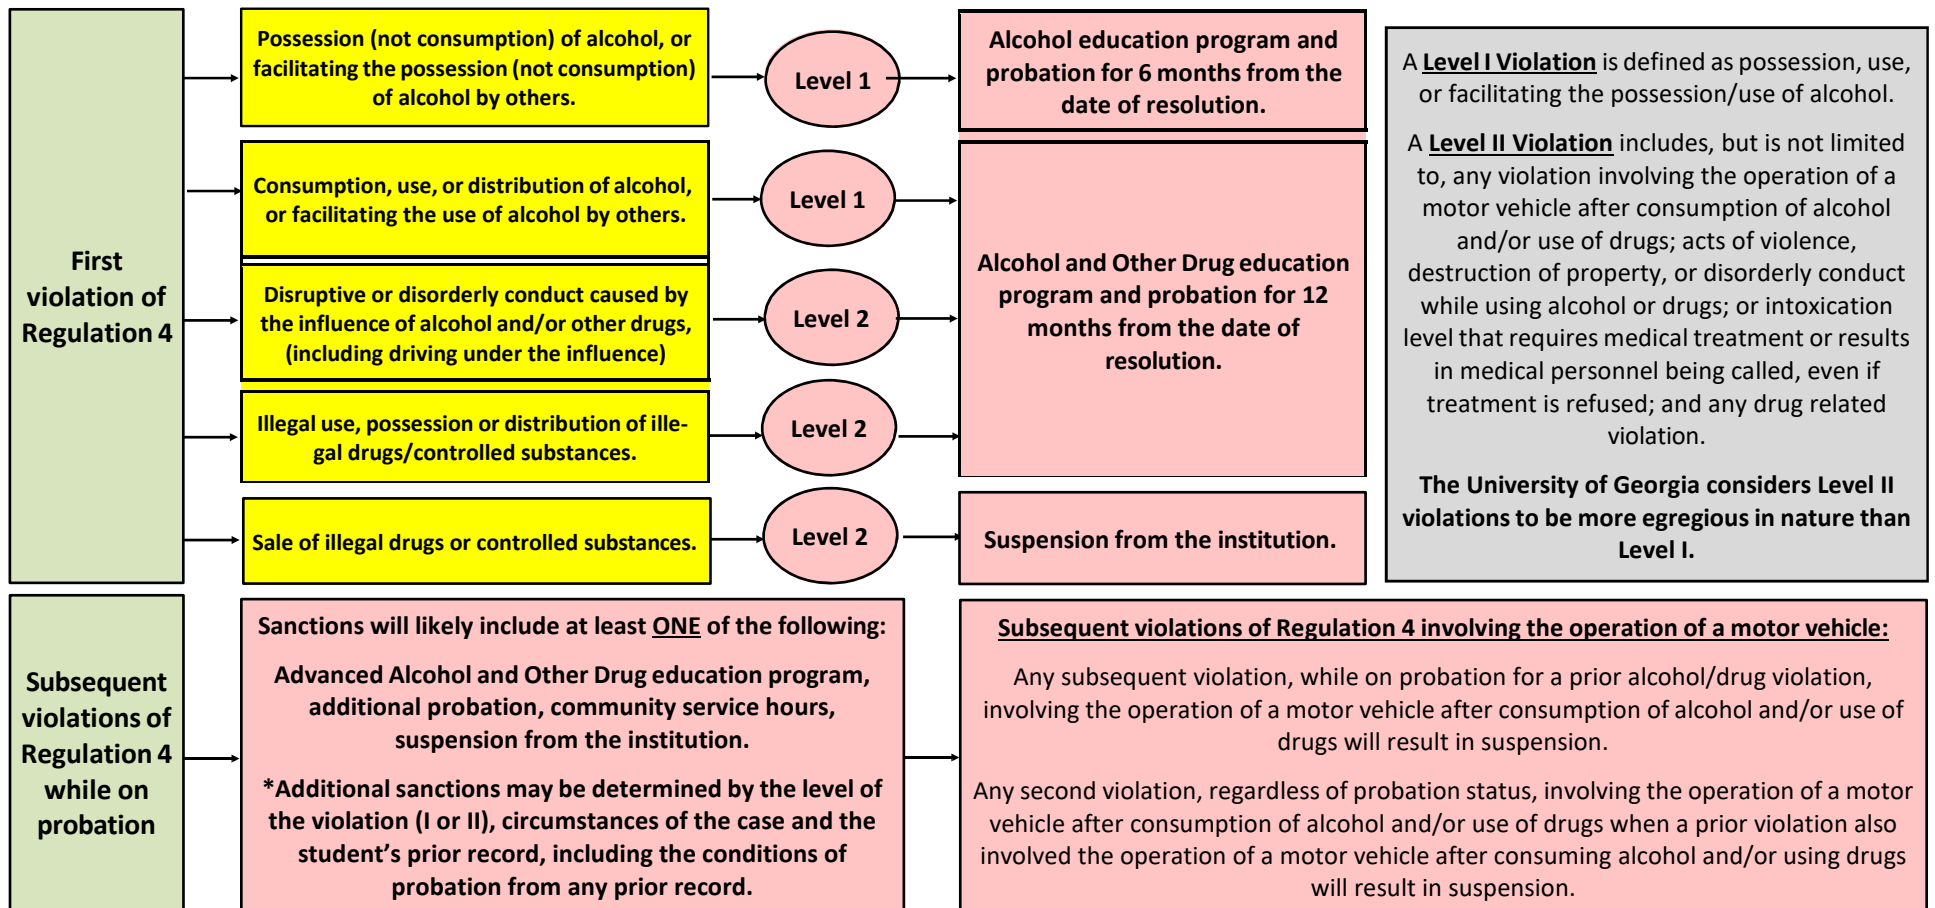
First violation of Regulation 4

Possession (not consumption) of alcohol, or facilitating the possession (not consumption) of alcohol by others.

Level 1

Alcohol education program and probation for 6 months from the date of resolution.

Consumption, use, or distribution of alcohol, or facilitating the use of alcohol by others.

Level 1

Disruptive or disorderly conduct caused by the influence of alcohol and/or other drugs, (including driving under the influence)

Level 2

Illegal use, possession or distribution of illegal drugs/controlled substances.

Level 2

Alcohol and Other Drug education program and probation for 12 months from the date of resolution.

Sale of illegal drugs or controlled substances.

Level 2

Suspension from the institution.

A Level I Violation is defined as possession, use, or facilitating the possession/use of alcohol.

A Level II Violation includes, but is not limited to, any violation involving the operation of a motor vehicle after consumption of alcohol and/or use of drugs; acts of violence, destruction of property, or disorderly conduct while using alcohol or drugs; or intoxication level that requires medical treatment or results in medical personnel being called, even if treatment is refused; and any drug related violation.

The University of Georgia considers Level II violations to be more egregious in nature than Level I.

Subsequent violations of Regulation 4 while on probation

Sanctions will likely include at least ONE of the following:

Advanced Alcohol and Other Drug education program, additional probation, community service hours, suspension from the institution.

*Additional sanctions may be determined by the level of the violation (I or II), circumstances of the case and the student's prior record, including the conditions of probation from any prior record.

Subsequent violations of Regulation 4 involving the operation of a motor vehicle:

Any subsequent violation, while on probation for a prior alcohol/drug violation, involving the operation of a motor vehicle after consumption of alcohol and/or use of drugs will result in suspension.

Any second violation, regardless of probation status, involving the operation of a motor vehicle after consumption of alcohol and/or use of drugs when a prior violation also involved the operation of a motor vehicle after consuming alcohol and/or using drugs will result in suspension.